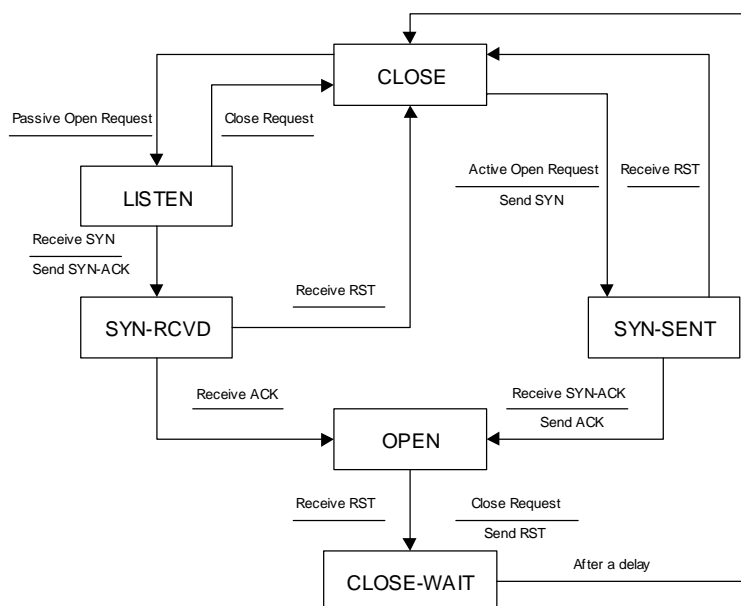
CLOSE

Passive Open Request

Close Request

LISTEN

Active Open Request

Send SYN

Receive RST

Receive SYN

Send SYN-ACK

Receive RST

SYN-RCVD

SYN-SENT

Receive ACK

Receive SYN-ACK

Send ACK

OPEN

Receive RST

Close Request

Send RST

CLOSE-WAIT

After a delay